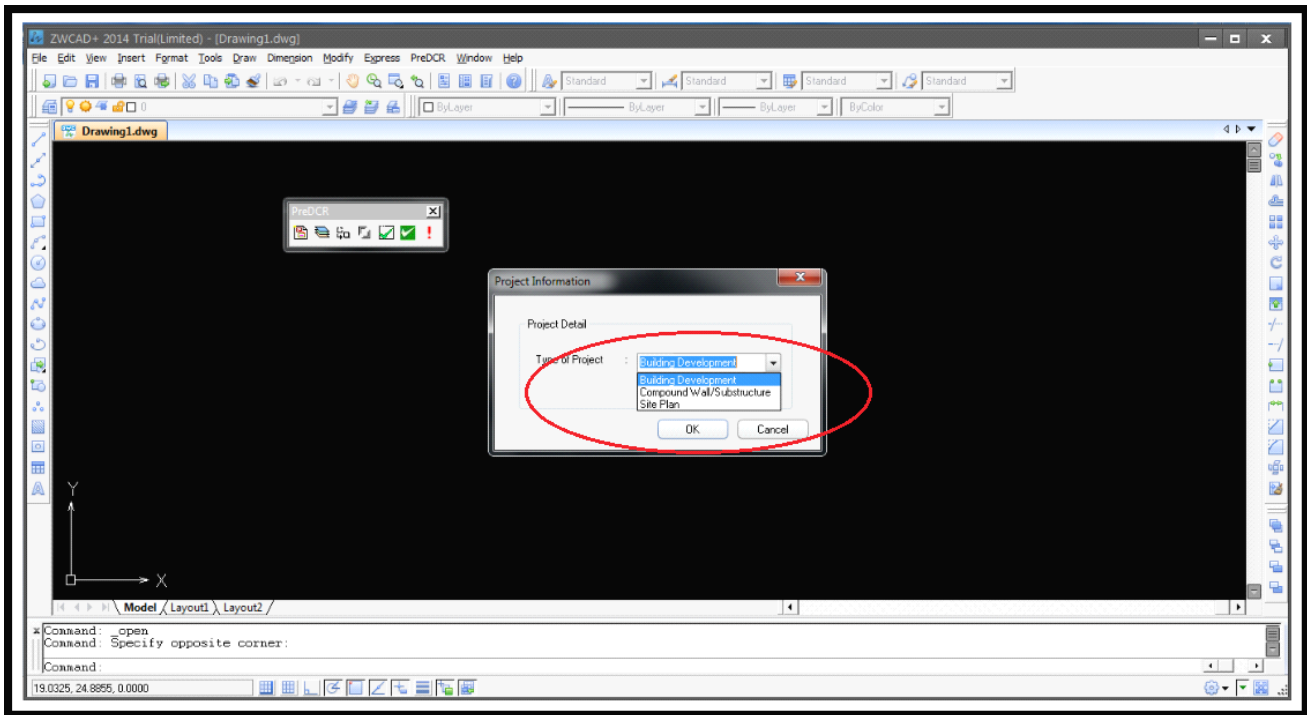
ZWCAD+ 2014 Trial(Limited) - [Drawing1.dwg]

File Edit View Insert Format Tools Draw Dimension Modify Express PreDCR Window Help

Standard Standard Standard Standard

0 ByLayer ByLayer ByLayer ByColor

Drawing1.dwg

PreDCR

Project Information

Project Detail

Type of Project : Building Development

Building Development
Compound Wall/Substructure
Site Plan

OK Cancel

Y

X

Model Layout1 Layout2

Command: _open
Command: Specify opposite corner:

Command:

19.0325, 24.8855, 0.0000